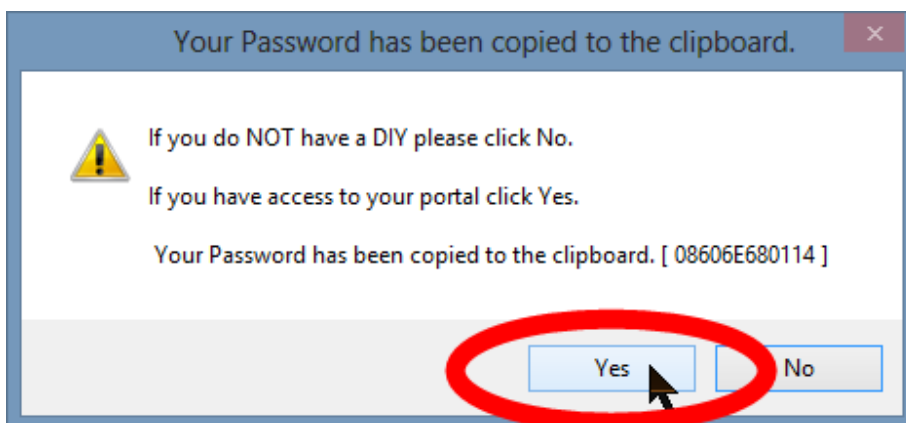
Your Password has been copied to the clipboard.

If you do NOT have a DIY please click No.

If you have access to your portal click Yes.

Your Password has been copied to the clipboard. [ 08606E680114 ]

Yes

No